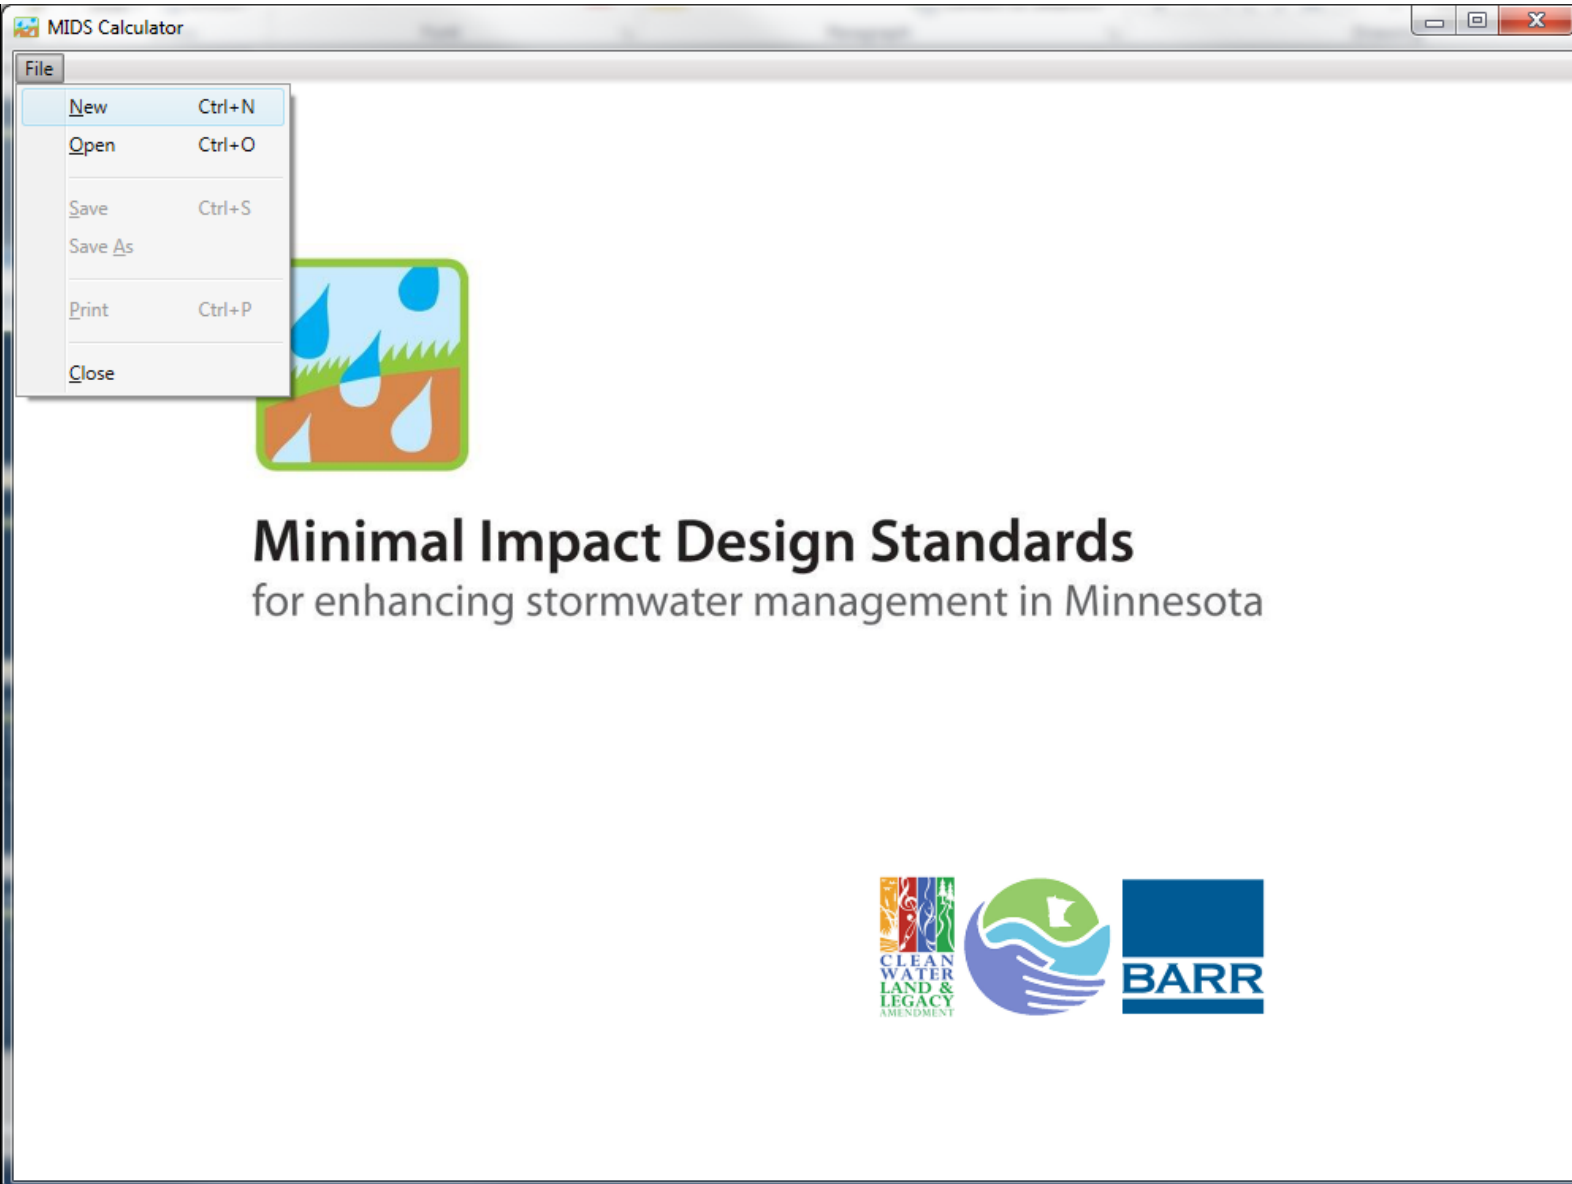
MIDS Calculator

File

New Ctrl+N
Open Ctrl+O
Save Ctrl+S
Save As
Print Ctrl+P
Close

Minimal Impact Design Standards
for enhancing stormwater management in Minnesota

CLEAN WATER LAND & LEGACY AMENDMENT

BARR